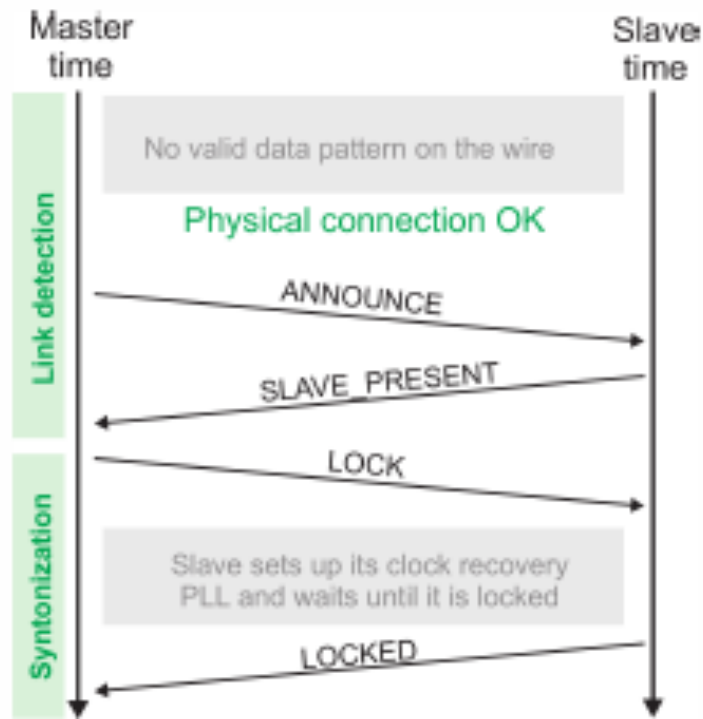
Master time

Slave time

Link detection

No valid data pattern on the wire

Physical connection OK

ANNOUNCE

SLAVE_PRESENT

Syntonization

LOCK

Slave sets up its clock recovery PLL and waits until it is locked

LOCKED